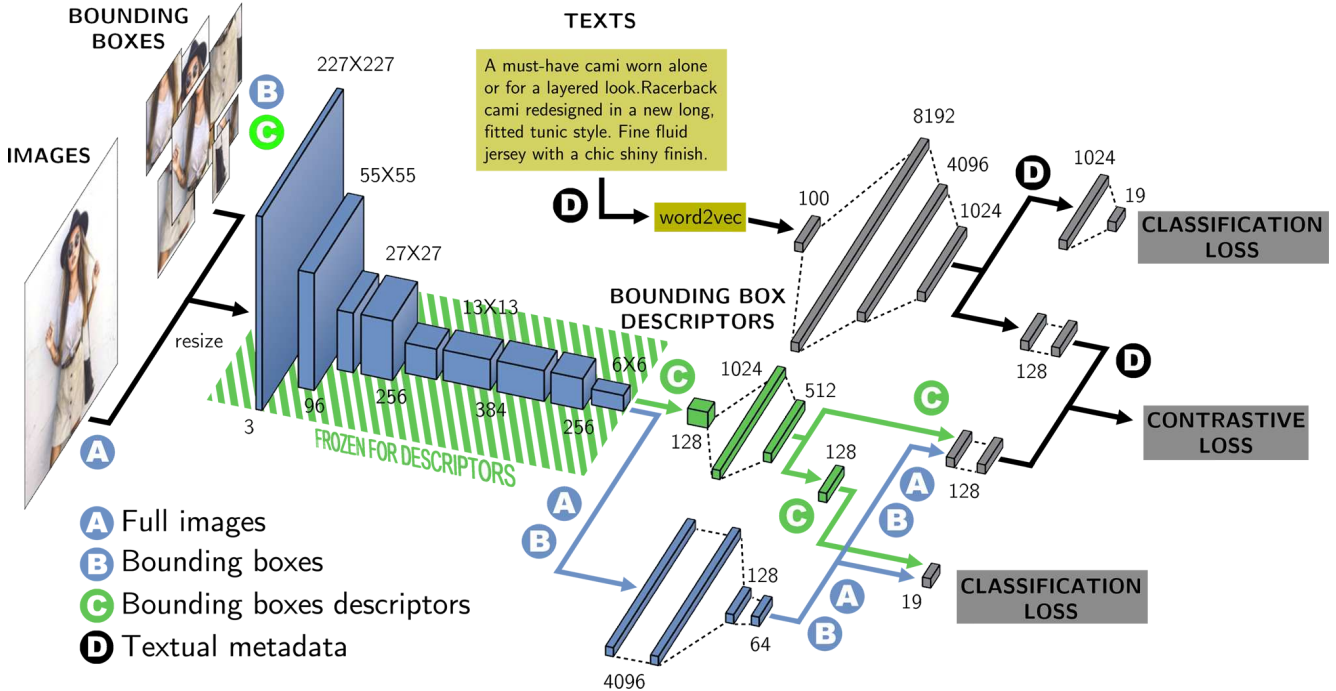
BOUNDING BOXES

B
C

IMAGES

227X227

55X55

27X27

13X13

6X6

resize

3

96

256

384

256

FROZEN FOR DESCRIPTORS

A

TEXTS

A must-have cami worn alone or for a layered look.Racerback cami redesigned in a new long, fitted tunic style. Fine fluid jersey with a chic shiny finish.

D

word2vec

100

8192

4096

1024

D

1024

19

CLASSIFICATION LOSS

BOUNDING BOX DESCRIPTORS

C

1024

512

128

128

C

128

C

A

B

128

D

CONTRASTIVE LOSS

128

A

B

A

B

4096

128

64

A

B

19

CLASSIFICATION LOSS

A Full images
B Bounding boxes
C Bounding boxes descriptors
D Textual metadata